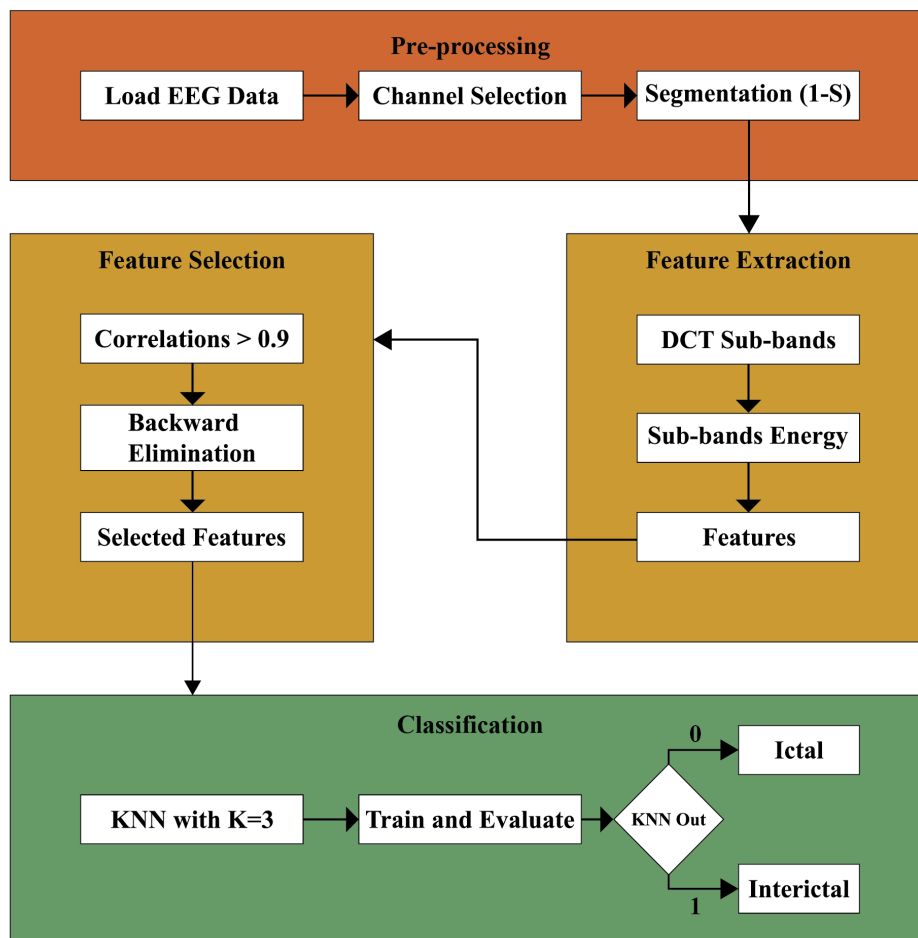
Pre-processing

Load EEG Data

Channel Selection

Segmentation (1-S)

Feature Selection

Correlations > 0.9

Backward Elimination

Selected Features

Feature Extraction

DCT Sub-bands

Sub-bands Energy

Features

Classification

KNN with K=3

Train and Evaluate

KNN Out

0

Ictal

1

Interictal